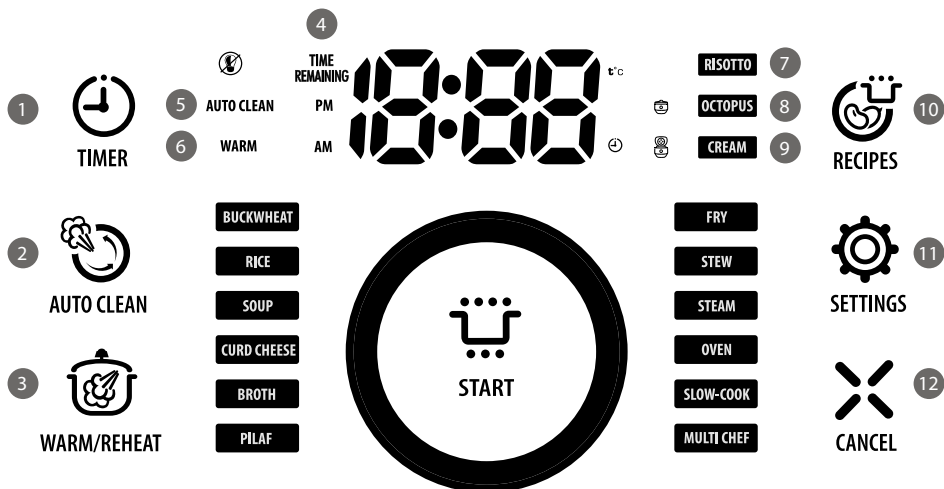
4

TIME REMAINING

1

TIMER

5 AUTO CLEAN

6 WARM

PM

AM

18:88

t°c

RISOTTO 7

OCTOPUS 8

CREAM 9

10

RECIPES

2

AUTO CLEAN

3

WARM/REHEAT

BUCKWHEAT

RICE

SOUP

CURD CHEESE

BROTH

PILAF

START

FRY

STEW

STEAM

OVEN

SLOW-COOK

MULTI CHEF

11

SETTINGS

12

CANCEL